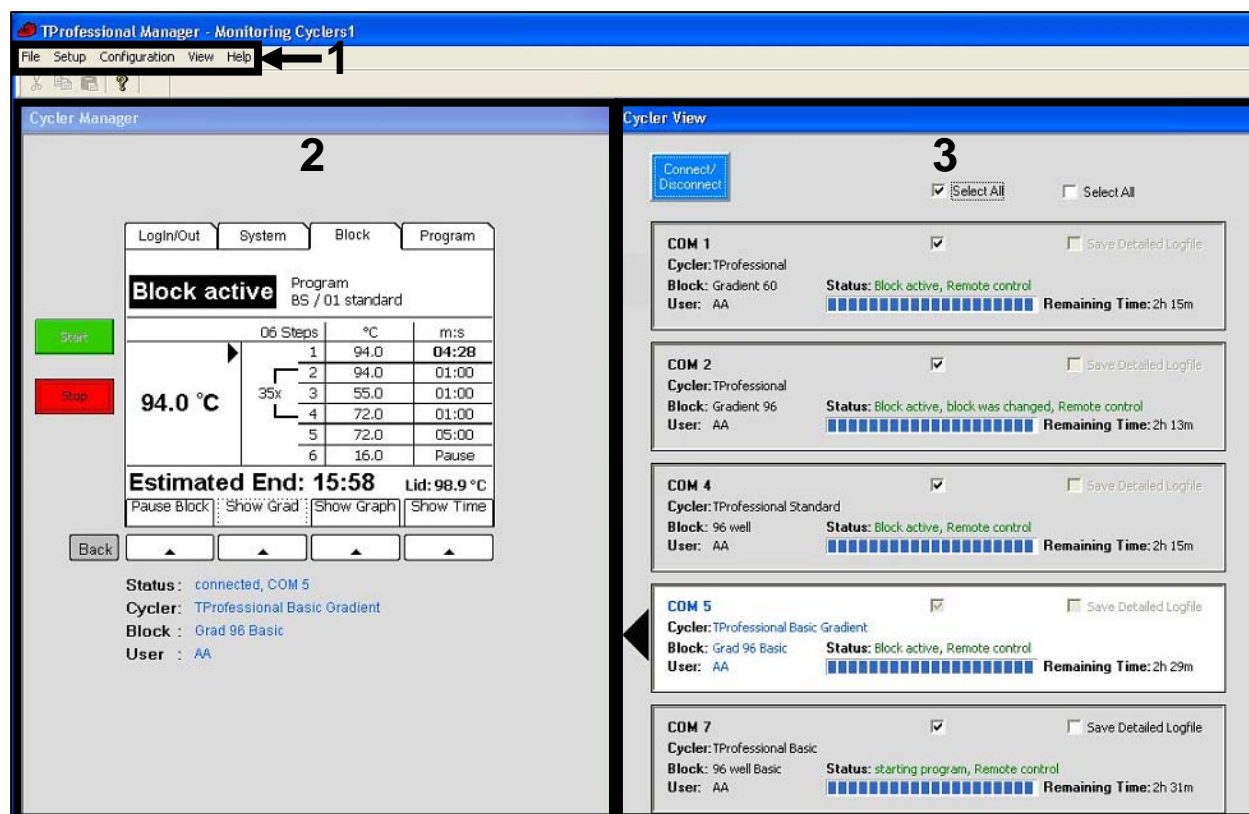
TProfessional Manager - Monitoring Cyclers1

File Setup Configuration View Help 1

Cycler Manager

2

Login/Out | System | Block | Program

Block active Program BS / 01 standard

Start

Stop

| | 06 Steps | °C | m:s |
|---|---|---|---|
| | 1 | 94.0 | 04:28 |
| | 2 | 94.0 | 01:00 |
| 35x | 3 | 55.0 | 01:00 |
| | 4 | 72.0 | 01:00 |
| | 5 | 72.0 | 05:00 |
| | 6 | 16.0 | Pause |

94.0 °C

Estimated End: 15:58 Lid: 98.9 °C

Pause Block | Show Grad | Show Graph | Show Time

Back

Status: connected, COM 5
Cycler: TProfessional Basic Gradient
Block: Grad 96 Basic
User: AA

Cycler View

3

Connect/ Disconnect

Select All Select All

COM 1
Cycler: TProfessional
Block: Gradient 60 Status: Block active, Remote control
User: AA Remaining Time: 2h 15m
Save Detailed Logfile

COM 2
Cycler: TProfessional
Block: Gradient 96 Status: Block active, block was changed, Remote control
User: AA Remaining Time: 2h 13m
Save Detailed Logfile

COM 4
Cycler: TProfessional Standard
Block: 96 well Status: Block active, Remote control
User: AA Remaining Time: 2h 15m
Save Detailed Logfile

COM 5
Cycler: TProfessional Basic Gradient
Block: Grad 96 Basic Status: Block active, Remote control
User: AA Remaining Time: 2h 29m
Save Detailed Logfile

COM 7
Cycler: TProfessional Basic
Block: 96 well Basic Status: starting program, Remote control
User: AA Remaining Time: 2h 31m
Save Detailed Logfile